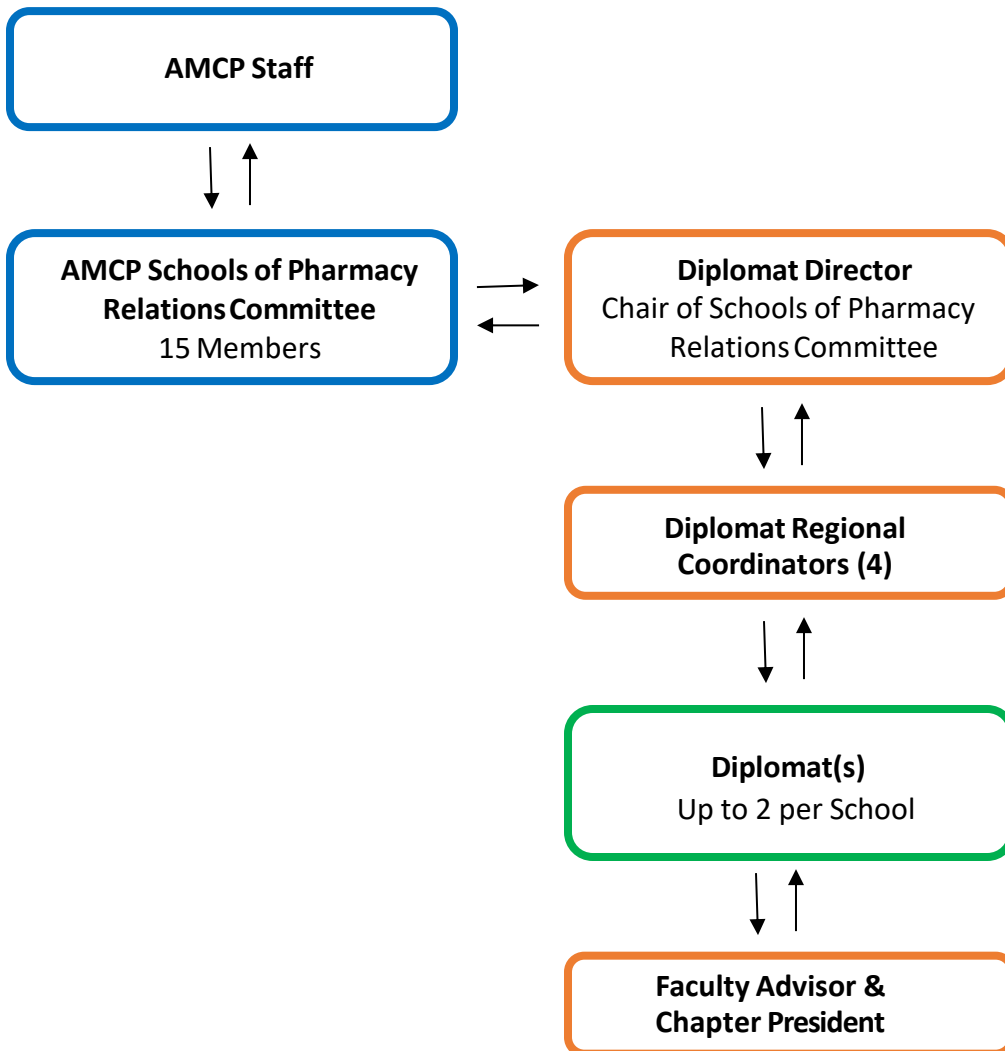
AMCP Staff

AMCP Schools of Pharmacy Relations Committee
15 Members

Diplomat Director
Chair of Schools of Pharmacy Relations Committee

Diplomat Regional Coordinators (4)

Diplomat(s)
Up to 2 per School

Faculty Advisor & Chapter President